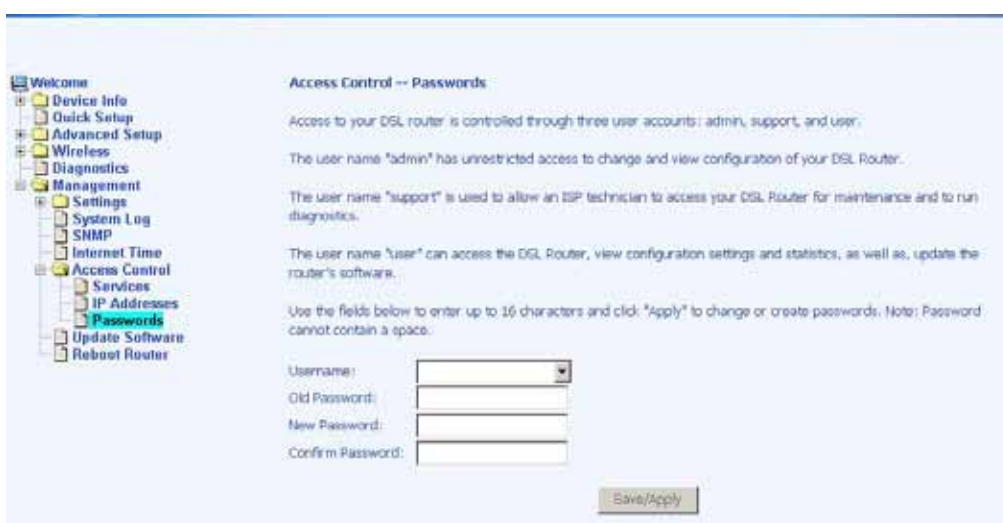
Welcome
Device Info
Quick Setup
Advanced Setup
Wireless
Diagnostics
Management
Settings
System Log
SNMP
Internet Time
Access Control
Services
IP Addresses
Passwords
Update Software
Reboot Router

Access Control -- Passwords

Access to your DSL router is controlled through three user accounts: admin, support, and user.

The user name "admin" has unrestricted access to change and view configuration of your DSL Router.

The user name "support" is used to allow an ISP technician to access your DSL Router for maintenance and to run diagnostics.

The user name "user" can access the DSL Router, view configuration settings and statistics, as well as, update the router's software.

Use the fields below to enter up to 16 characters and click "Apply" to change or create passwords. Note: Password cannot contain a space.

Username:
Old Password:
New Password:
Confirm Password:

Save/Apply